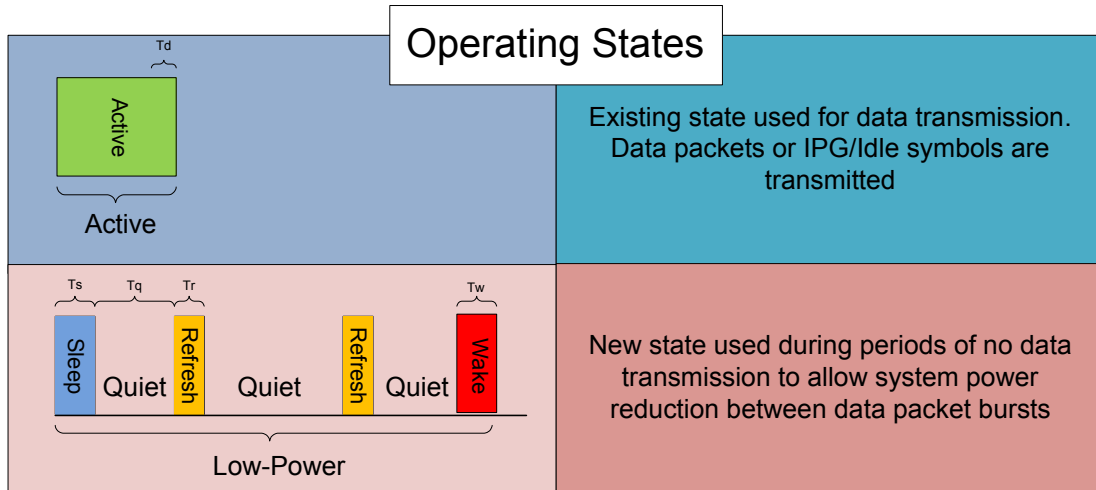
Operating States

Td

Active

Active

Existing state used for data transmission. Data packets or IPG/Idle symbols are transmitted

Ts Tq Tr Tw

Sleep Quiet Refresh Quiet Refresh Quiet Wake

Low-Power

New state used during periods of no data transmission to allow system power reduction between data packet bursts